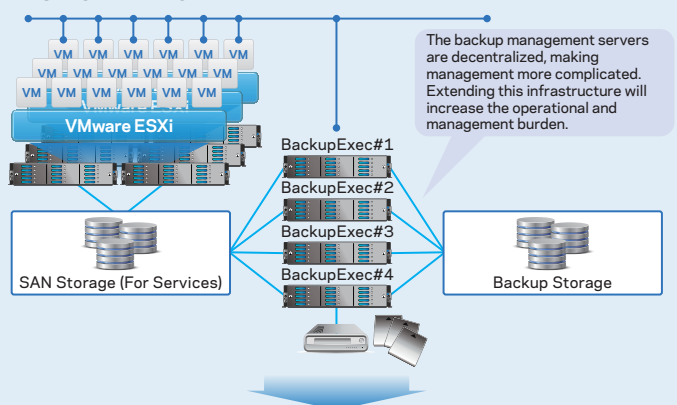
VM VM VM VM VM VM
VM VM VM VM VM VM
VM VM VM VM VM VM

VMware ESXi

The backup management servers are decentralized, making management more complicated. Extending this infrastructure will increase the operational and management burden.

BackupExec#1
BackupExec#2
BackupExec#3
BackupExec#4

SAN Storage (For Services)

Backup Storage